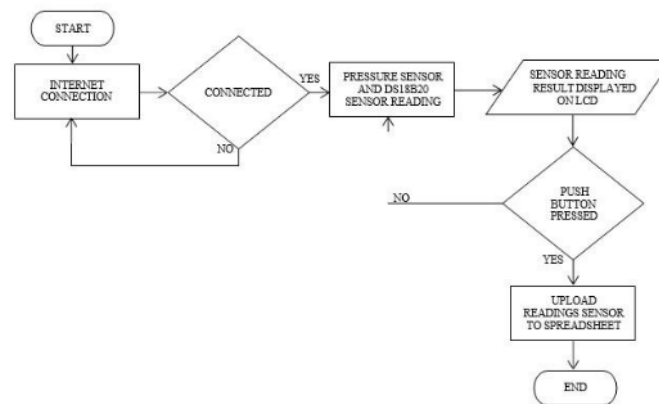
START

INTERNET CONNECTION

CONNECTED

YES

NO

PRESSURE SENSOR AND DS18B20 SENSOR READING

SENSOR READING RESULT DISPLAYED ON LCD

NO

PUSH BUTTON PRESSED

YES

UPLOAD READINGS SENSOR TO SPREADSHEET

END